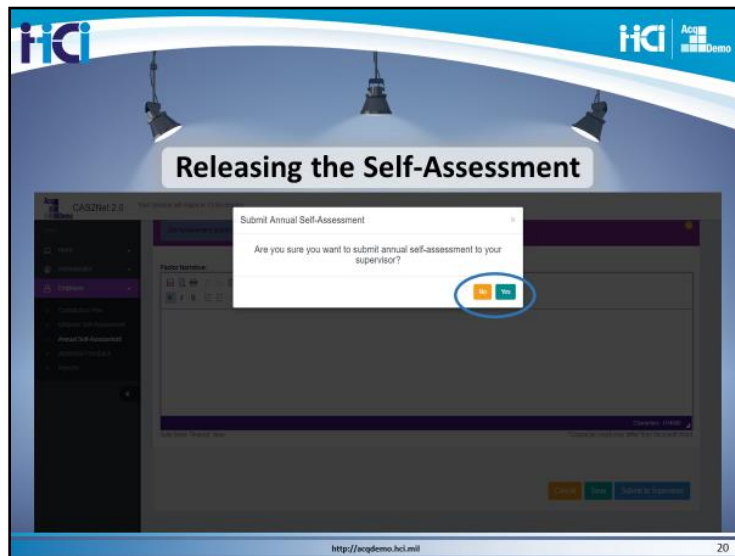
HCI

HCI | Acq Demo

Releasing the Self-Assessment

CAS2Net 2.0

Submit Annual Self-Assessment

×

Are you sure you want to submit annual self-assessment to your supervisor?

No Yes

Factor Narrative

Annual Self-Assessment

Cancel Save Submit to Supervisor

http://acqdemo.hci.mil

20